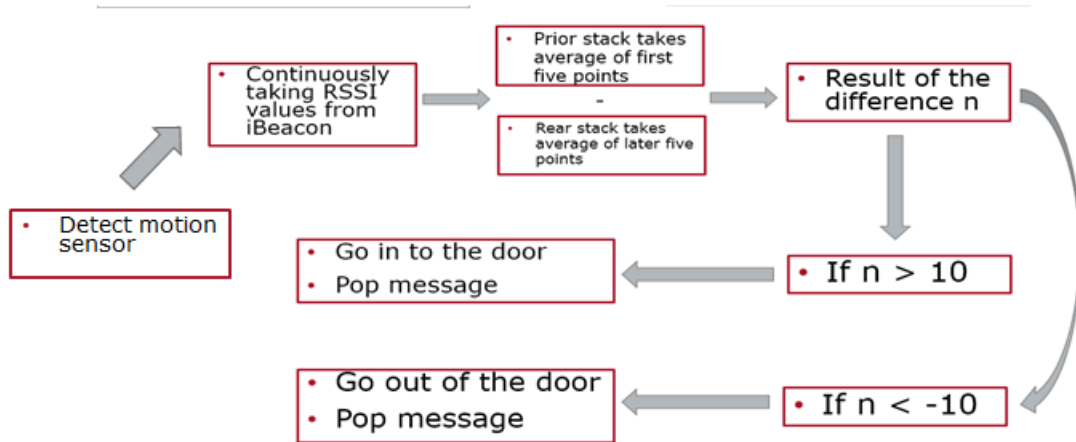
• Detect motion sensor

• Continuously taking RSSI values from iBeacon

• Prior stack takes average of first five points

-

• Rear stack takes average of later five points

• Result of the difference n

• If n > 10

• Go in to the door
• Pop message

• If n < -10

• Go out of the door
• Pop message